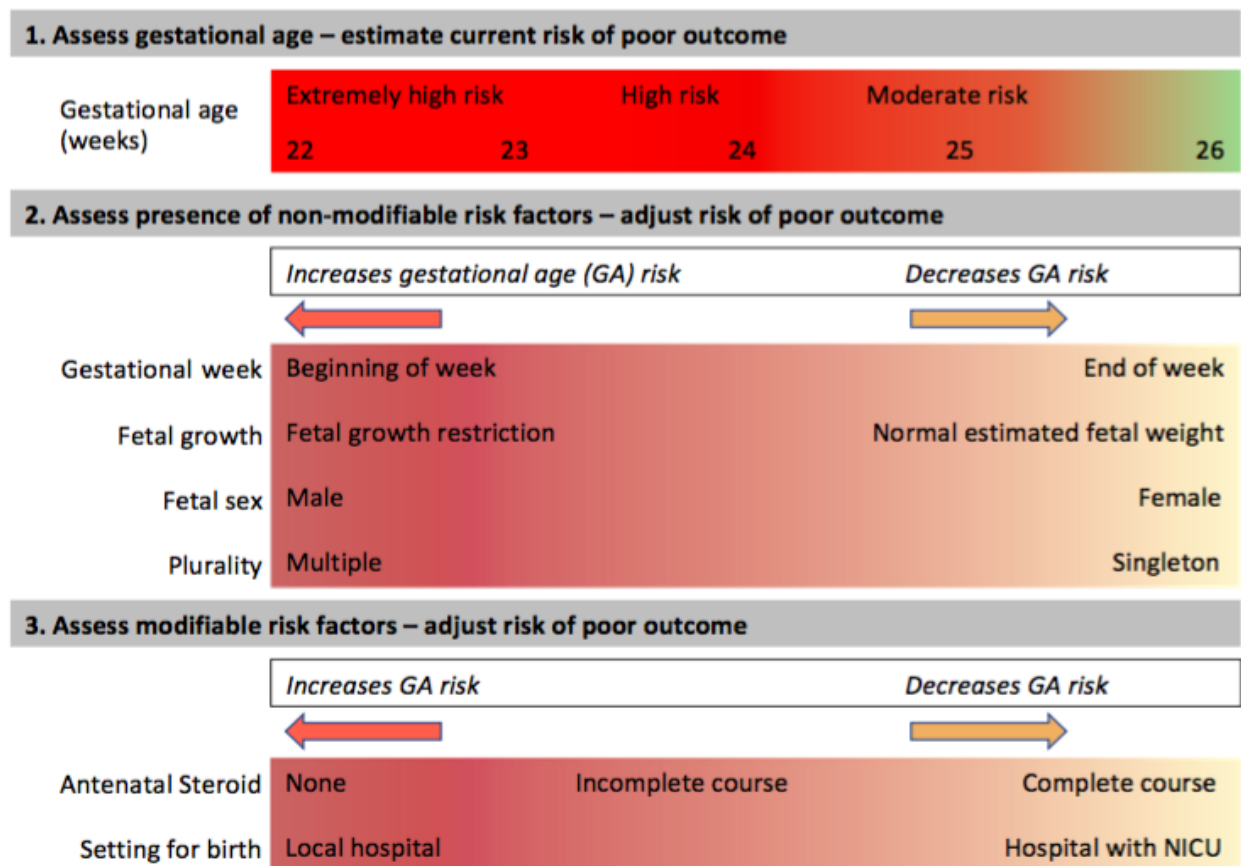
1. Assess gestational age – estimate current risk of poor outcome

Gestational age (weeks)

| Extremely high risk | | High risk | Moderate risk | |
|---|---|---|---|---|
| 22 | 23 | 24 | 25 | 26 |

2. Assess presence of non-modifiable risk factors – adjust risk of poor outcome

*Increases gestational age (GA) risk* *Decreases GA risk*

| | | |
|---|---|---|
| Gestational week | Beginning of week | End of week |
| Fetal growth | Fetal growth restriction | Normal estimated fetal weight |
| Fetal sex | Male | Female |
| Plurality | Multiple | Singleton |

3. Assess modifiable risk factors – adjust risk of poor outcome

*Increases GA risk* *Decreases GA risk*

| | | | |
|---|---|---|---|
| Antenatal Steroid | None | Incomplete course | Complete course |
| Setting for birth | Local hospital | | Hospital with NICU |